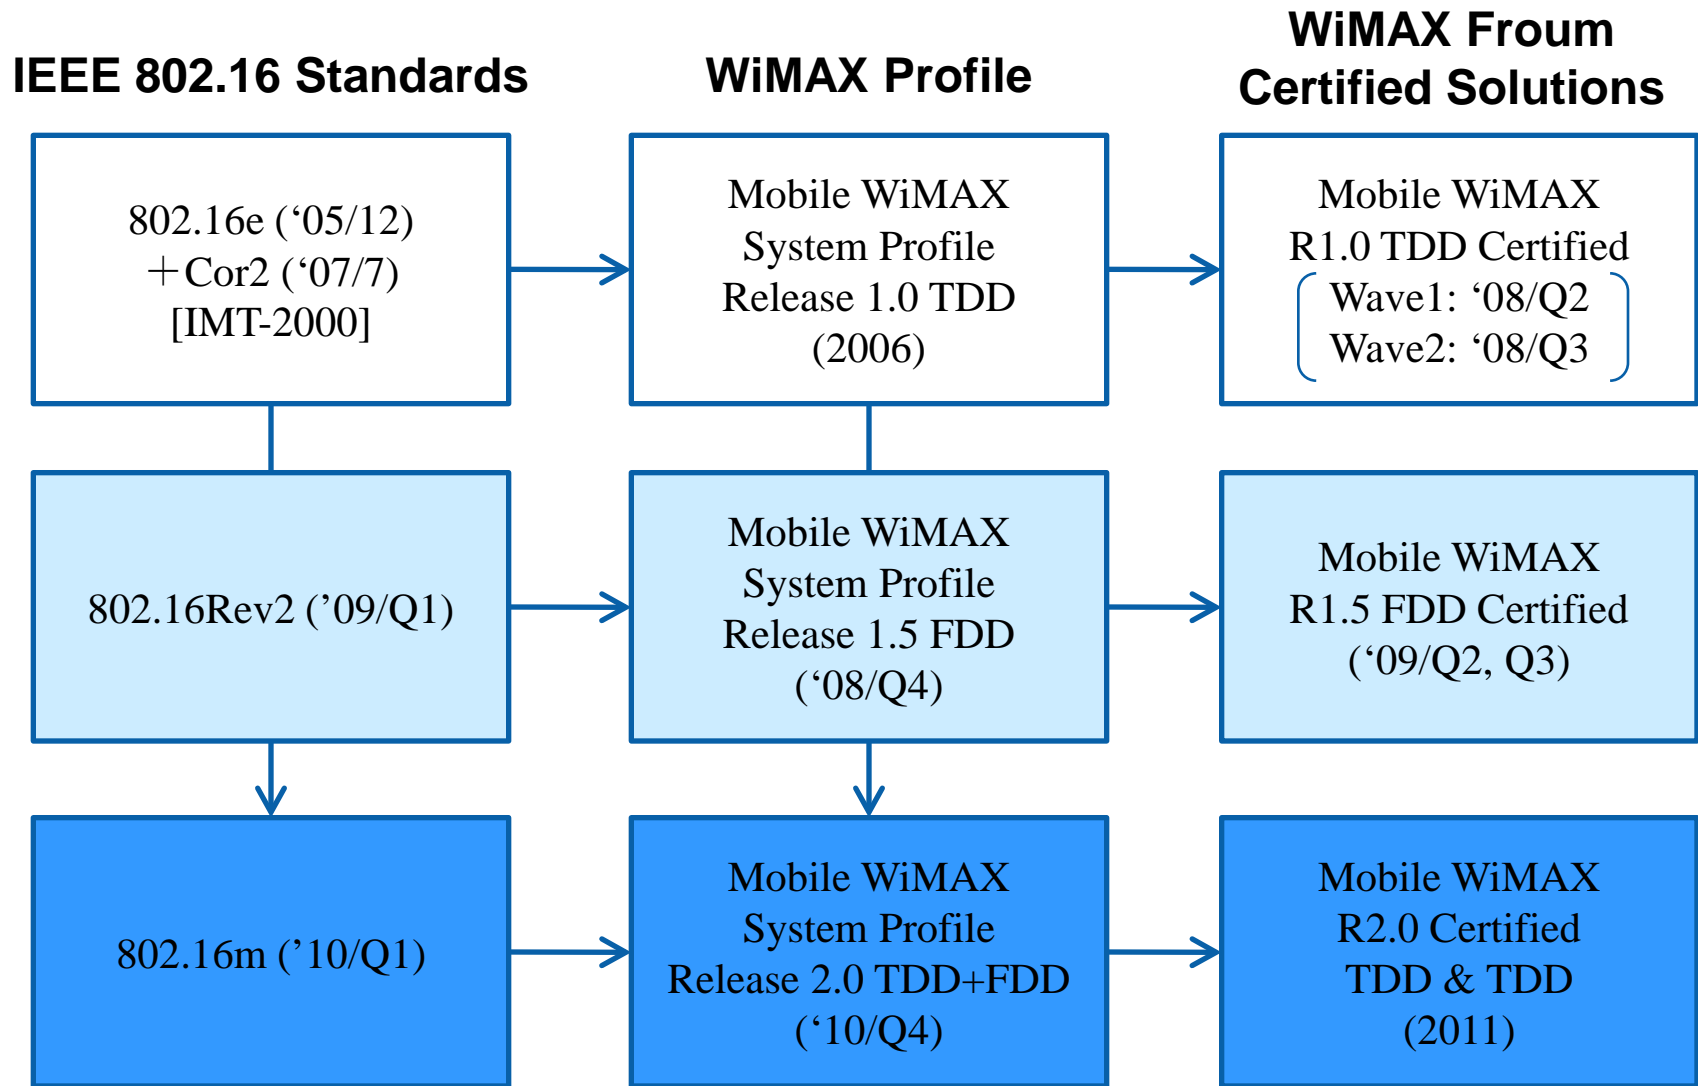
IEEE 802.16 Standards

WiMAX Profile

WiMAX Froum Certified Solutions

802.16e (‘05/12) ＋Cor2 (‘07/7) [IMT-2000]

Mobile WiMAX System Profile Release 1.0 TDD (2006)

Mobile WiMAX R1.0 TDD Certified
Wave1: ‘08/Q2
Wave2: ‘08/Q3

802.16Rev2 (’09/Q1)

Mobile WiMAX System Profile Release 1.5 FDD (‘08/Q4)

Mobile WiMAX R1.5 FDD Certified (‘09/Q2, Q3)

802.16m (’10/Q1)

Mobile WiMAX System Profile Release 2.0 TDD+FDD (‘10/Q4)

Mobile WiMAX R2.0 Certified TDD & TDD (2011)